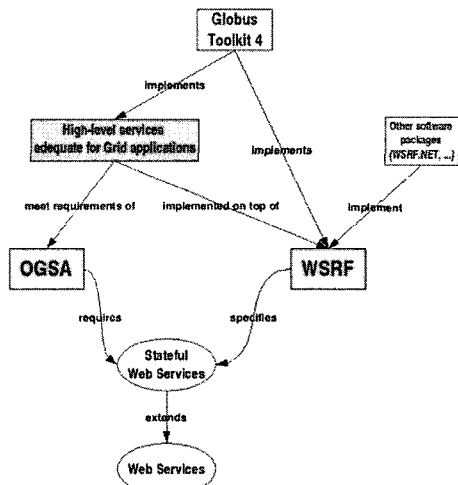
Globus Toolkit 4

implements

High-level services adequate for Grid applications

implements

Other software packages (WSRF.NET, ...)

meet requirements of

implemented on top of

implement

OGSA

WSRF

requires

specifies

Stateful Web Services

extends

Web Services